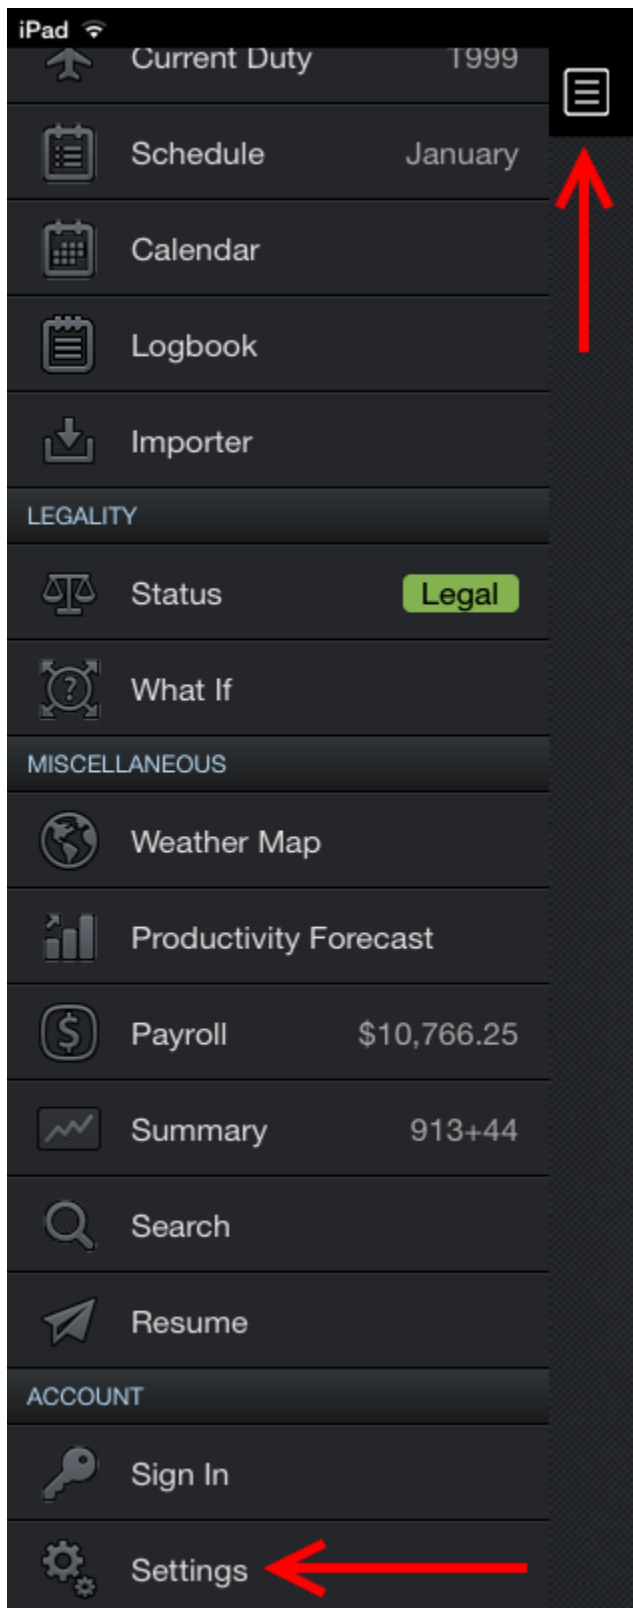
iPad

Current Duty T999

Schedule January

Calendar

Logbook

Importer

LEGALITY

Status Legal

What If

MISCELLANEOUS

Weather Map

Productivity Forecast

Payroll $10,766.25

Summary 913+44

Search

Resume

ACCOUNT

Sign In

Settings